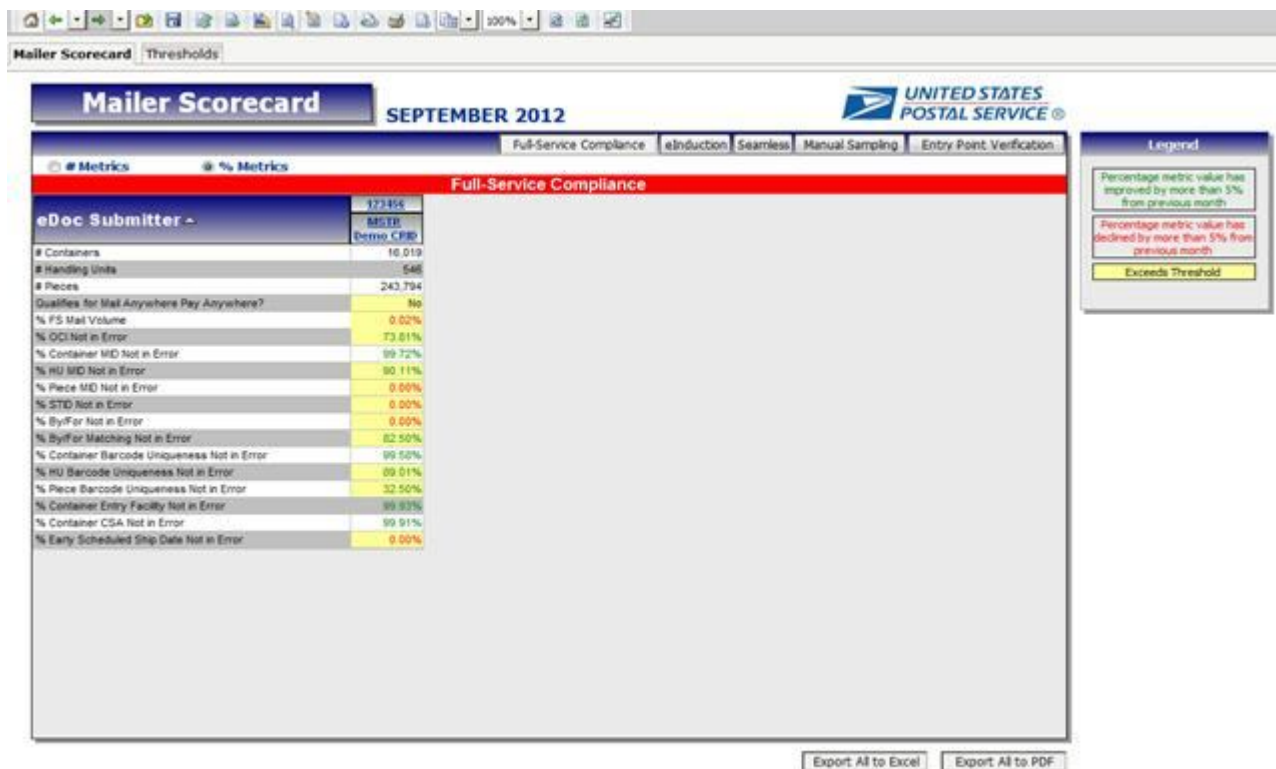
100%

Mailer Scorecard Thresholds

Mailer Scorecard

SEPTEMBER 2012

UNITED STATES POSTAL SERVICE ®

Full-Service Compliance | eInduction | Seamless | Manual Sampling | Entry Point Verification

# Metrics % Metrics

Full-Service Compliance

| eDoc Submitter | 123456 MSTR Demo CRID |
|---|---|
| # Containers | 16,019 |
| # Handling Units | 546 |
| # Pieces | 243,794 |
| Qualifies for Mail Anywhere Pay Anywhere? | No |
| % FS Mail Volume | 0.02% |
| % OCI Not in Error | 73.81% |
| % Container MID Not in Error | 99.72% |
| % HU MID Not in Error | 90.11% |
| % Piece MID Not in Error | 0.00% |
| % STID Not in Error | 0.00% |
| % By/For Not in Error | 0.00% |
| % By/For Matching Not in Error | 82.50% |
| % Container Barcode Uniqueness Not in Error | 99.58% |
| % HU Barcode Uniqueness Not in Error | 89.01% |
| % Piece Barcode Uniqueness Not in Error | 32.50% |
| % Container Entry Facility Not in Error | 99.93% |
| % Container CSA Not in Error | 99.91% |
| % Early Scheduled Ship Date Not in Error | 0.00% |

Legend

Percentage metric value has improved by more than 5% from previous month

Percentage metric value has declined by more than 5% from previous month

Exceeds Threshold

Export All to Excel Export All to PDF